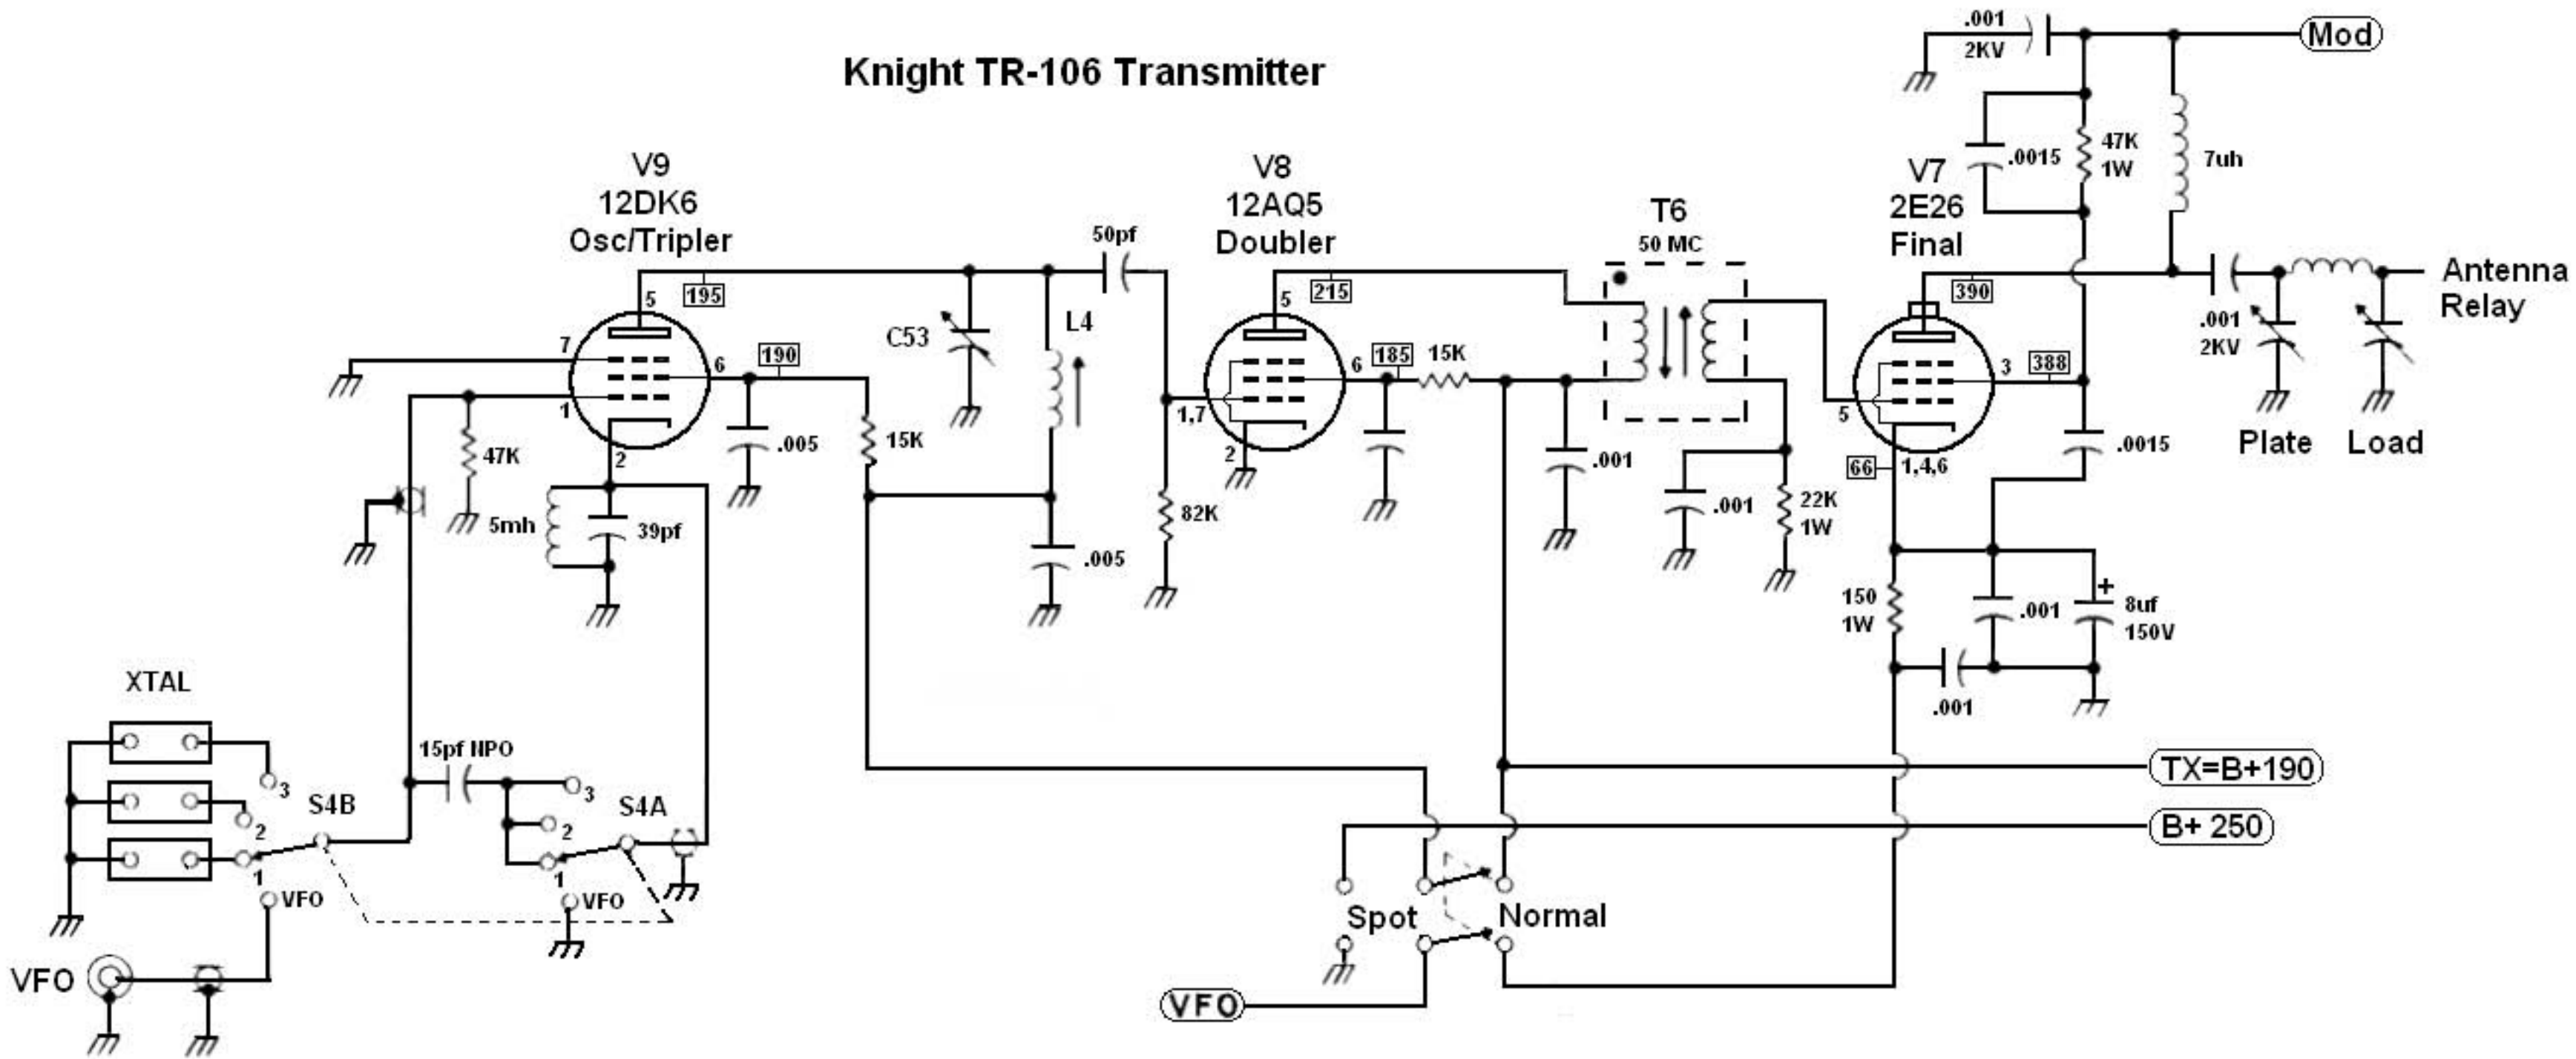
Knight TR-106 Transmitter

.001
2KV

Mod

.0015

47K
1W

7uh

V9
12DK6
Osc/Tripler

50pf

V8
12AQ5
Doubler

T6
50 MC

V7
2E26
Final

5
195

C53

L4

5
215

390

Antenna
Relay

.001
2KV

7

6
190

185
15K

3
388

1

1,7

6

5

47K

.005

15K

82K

2

2

.001

.001

22K
1W

66
1,4,6

.0015

Plate

Load

5mh

39pf

.005

150
1W

.001

+
8uf
150V

.001

XTAL

3

S4B

15pf NPO

3

S4A

2

2

1

1

VFO

VFO

TX=B+190

B+ 250

Spot

Normal

VFO

VFO